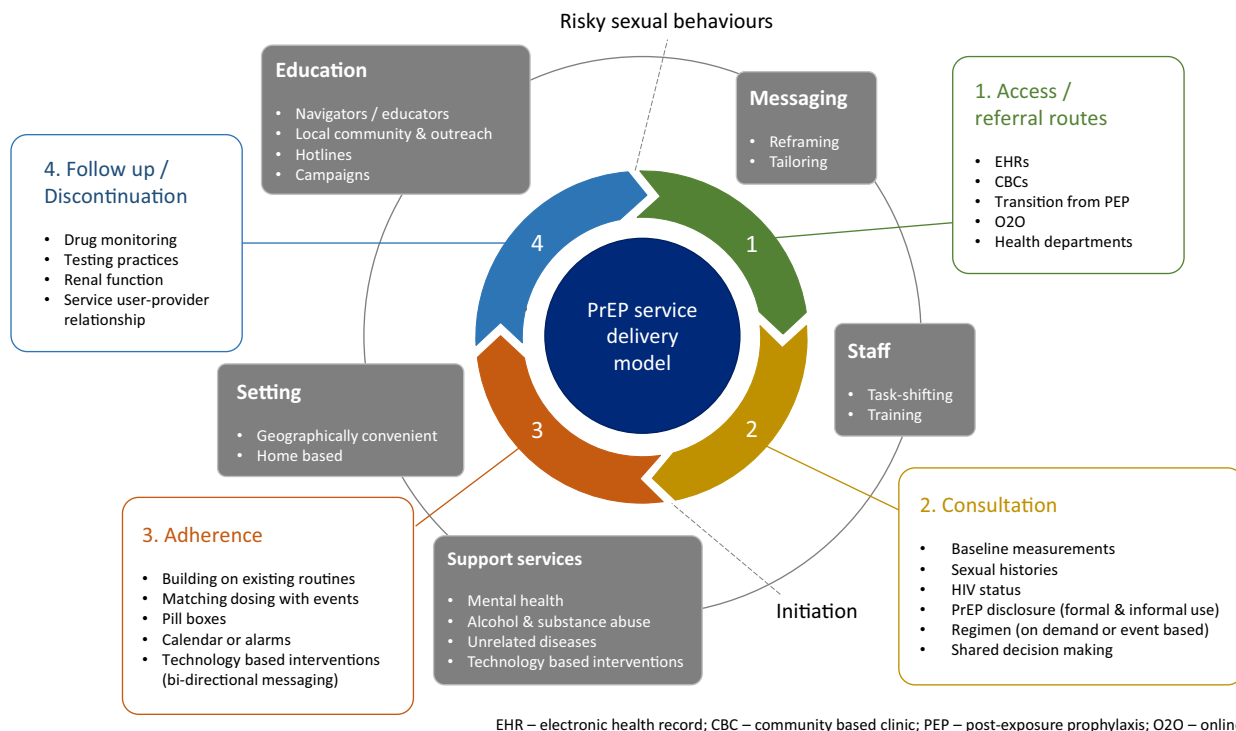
Risky sexual behaviours

Education
• Navigators / educators
• Local community & outreach
• Hotlines
• Campaigns

Messaging
• Reframing
• Tailoring

1. Access / referral routes
• EHRs
• CBCs
• Transition from PEP
• O2O
• Health departments

4. Follow up / Discontinuation
• Drug monitoring
• Testing practices
• Renal function
• Service user-provider relationship

4

1

PrEP service delivery model

3

2

Staff
• Task-shifting
• Training

Setting
• Geographically convenient
• Home based

2. Consultation
• Baseline measurements
• Sexual histories
• HIV status
• PrEP disclosure (formal & informal use)
• Regimen (on demand or event based)
• Shared decision making

3. Adherence
• Building on existing routines
• Matching dosing with events
• Pill boxes
• Calendar or alarms
• Technology based interventions (bi-directional messaging)

Support services
• Mental health
• Alcohol & substance abuse
• Unrelated diseases
• Technology based interventions

Initiation

EHR – electronic health record; CBC – community based clinic; PEP – post-exposure prophylaxis; O2O – onlin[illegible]